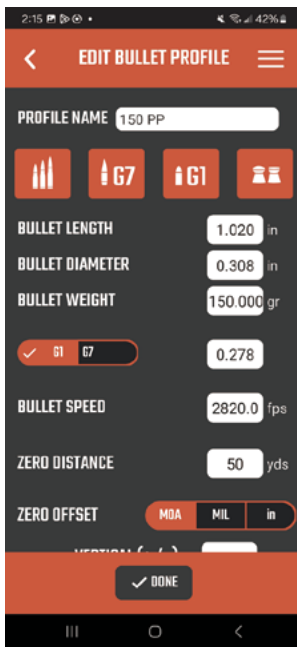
2:15 42%

EDIT BULLET PROFILE

PROFILE NAME 150 PP

G7 G1

BULLET LENGTH 1.020 in

BULLET DIAMETER 0.308 in

BULLET WEIGHT 150.000 gr

G1 G7 0.278

BULLET SPEED 2820.0 fps

ZERO DISTANCE 50 yds

ZERO OFFSET MOA MIL in

VERTICAL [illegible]

DONE